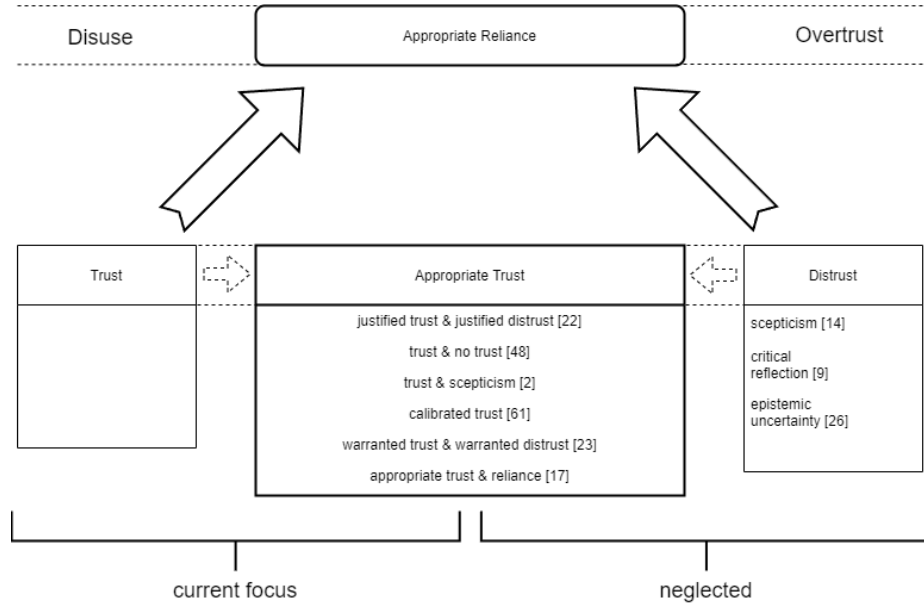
Disuse

Appropriate Reliance

Overtrust

Trust

Appropriate Trust

justified trust & justified distrust [22]

trust & no trust [48]

trust & scepticism [2]

calibrated trust [61]

warranted trust & warranted distrust [23]

appropriate trust & reliance [17]

Distrust

scepticism [14]

critical reflection [9]

epistemic uncertainty [26]

current focus

neglected